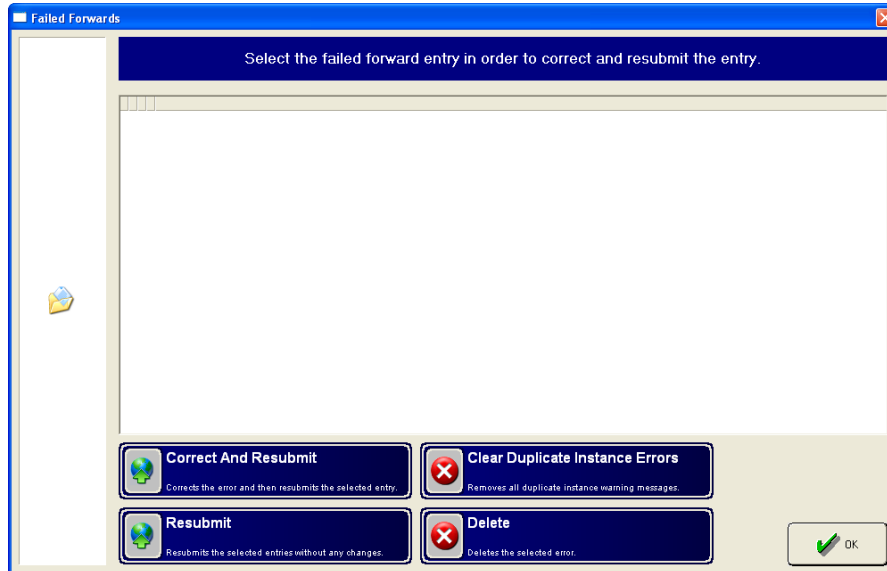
Failed Forwards

Select the failed forward entry in order to correct and resubmit the entry.

Correct And Resubmit
Corrects the error and then resubmits the selected entry.

Clear Duplicate Instance Errors
Removes all duplicate instance warning messages.

Resubmit
Resubmits the selected entries without any changes.

Delete
Deletes the selected error.

OK